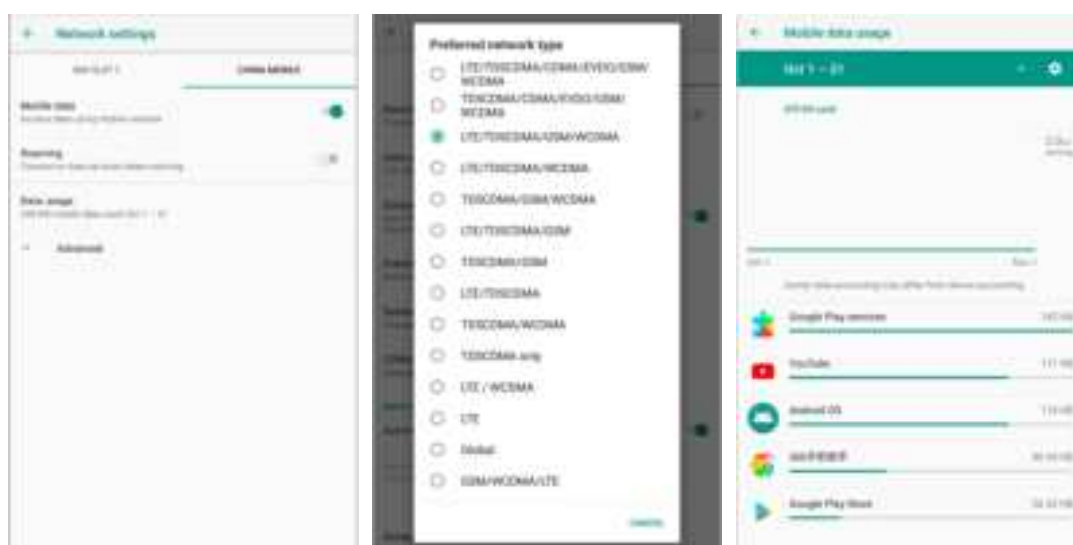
Network settings

SIM SLOT 1 CHINA MOBILE

Mobile data
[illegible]

Roaming
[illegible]

Data usage
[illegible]

Advanced

Preferred network type

LTE/TDSCDMA/CDMA/EVDO/GSM/WCDMA

TDSCDMA/CDMA/EVDO/GSM/WCDMA

LTE/TDSCDMA/GSM/WCDMA

LTE/TDSCDMA/WCDMA

TDSCDMA/GSM/WCDMA

LTE/TDSCDMA/GSM

TDSCDMA/GSM

LTE/TDSCDMA

TDSCDMA/WCDMA

TDSCDMA only

LTE / WCDMA

LTE

Global

GSM/WCDMA/LTE

CANCEL

Mobile data usage

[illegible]

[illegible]

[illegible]

Google Play services

YouTube

Android OS

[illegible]

Google Play Store